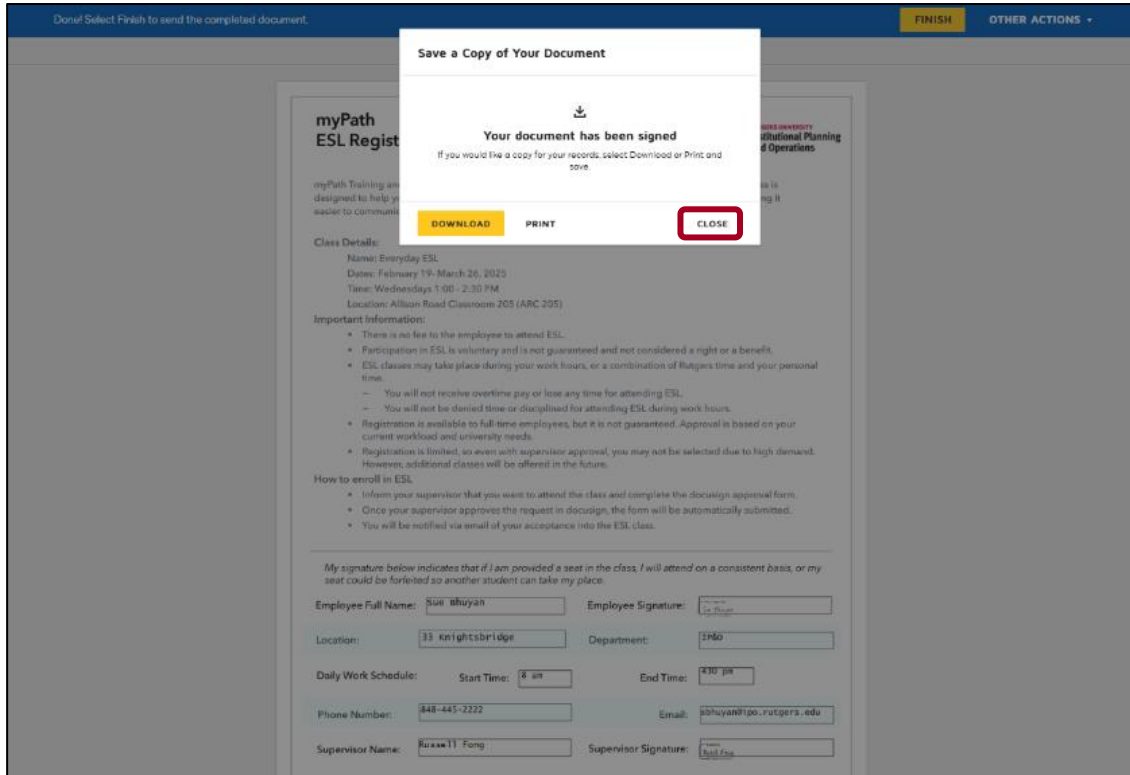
Done! Select Finish to send the completed document.

FINISH

OTHER ACTIONS

Save a Copy of Your Document

Your document has been signed

If you would like a copy for your records, select Download or Print and save.

DOWNLOAD

PRINT

CLOSE

myPath
ESL Regist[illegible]

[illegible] Institutional Planning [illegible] Operations

myPath Training an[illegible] designed to help y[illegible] easier to communi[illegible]

Class Details:
Name: Everyday ESL
Dates: February 19- March 26, 2025
Time: Wednesdays 1:00 - 2:30 PM
Location: Allison Road Classroom 205 (ARC 205)

Important Information:
• There is no fee to the employee to attend ESL.
• Participation in ESL is voluntary and is not guaranteed and not considered a right or a benefit.
• ESL classes may take place during your work hours, or a combination of Rutgers time and your personal time.
– You will not receive overtime pay or lose any time for attending ESL.
– You will not be denied time or disciplined for attending ESL during work hours.
• Registration is available to full-time employees, but it is not guaranteed. Approval is based on your current workload and university needs.
• Registration is limited, so even with supervisor approval, you may not be selected due to high demand. However, additional classes will be offered in the future.

How to enroll in ESL
• Inform your supervisor that you want to attend the class and complete the docusign approval form.
• Once your supervisor approves the request in docusign, the form will be automatically submitted.
• You will be notified via email of your acceptance into the ESL class.

My signature below indicates that if I am provided a seat in the class, I will attend on a consistent basis, or my seat could be forfeited so another student can take my place.

Employee Full Name: Sue Bhuyan
Employee Signature: Sue Bhuyan
Location: 33 Knightsbridge
Department: IP&O
Daily Work Schedule:
Start Time: 8 am
End Time: 430 pm
Phone Number: 848-445-2222
Email: sbhuyan@ipo.rutgers.edu
Supervisor Name: Russell Fong
Supervisor Signature: Russell Fong